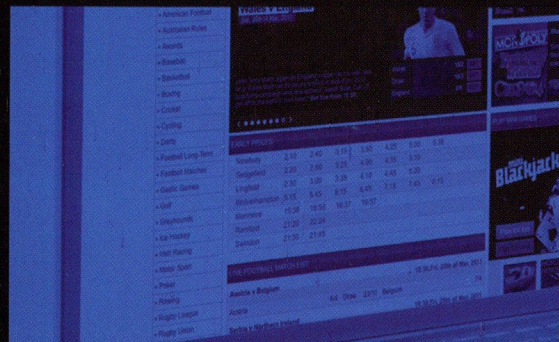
» American Football
» Australian Rules
» Awards
» Baseball
» Basketball
» Boxing
» Cricket
» Cycling
» Darts
» Football Long Term
» Football Matches
» Gaelic Games
» Golf
» Greyhounds
» Ice Hockey
» Irish Racing
» Motor Sport
» Poker
» Rowing
» Rugby League
» Rugby Union

Wales v England

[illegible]

EARLY PRICES

| Newbury | 3.10 | 2.40 | 3.15 | 3.60 | 4.25 | 5.00 | 5.50 |
|---|---|---|---|---|---|---|---|
| Sedgefield | 2.30 | 2.50 | 3.25 | 4.00 | 4.35 | 5.35 | |
| Lingfield | 2.30 | 3.00 | 3.25 | 4.10 | 4.45 | 5.30 | |
| Wolverhampton | 5.15 | 5.45 | 6.15 | 6.45 | 7.15 | 7.45 | 8.15 |
| Romford | 19.08 | 19.30 | 19.37 | 19.57 | | | |
| Romford | 21.20 | 22.24 | | | | | |
| Swindon | 21.35 | 21.45 | | | | | |

LIVE FOOTBALL MATCH LIST

19:30 Fri 25th of Nov 2011

Austria v Belgium

Austria | 6/4 | Draw | 23/10 | Belgium

19:30 Fri 25th of Nov 2011

Serbia v Northern Ireland

MONOPOLY

Blackjack